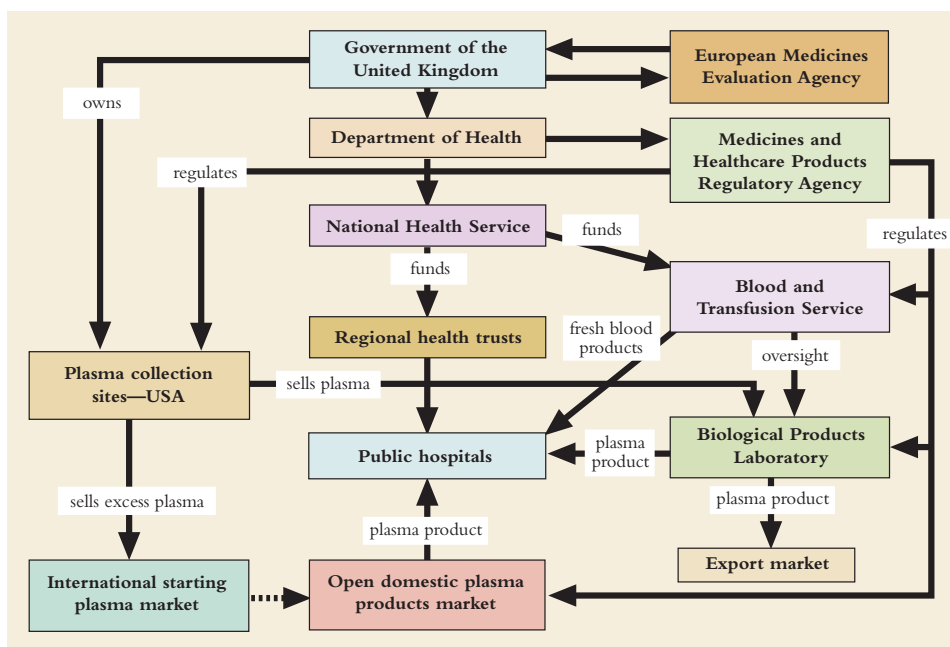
Government of the United Kingdom

European Medicines Evaluation Agency

owns

Department of Health

Medicines and Healthcare Products Regulatory Agency

regulates

National Health Service

funds

regulates

funds

Blood and Transfusion Service

Regional health trusts

fresh blood products

oversight

Plasma collection sites—USA

sells plasma

Public hospitals

plasma product

Biological Products Laboratory

sells excess plasma

plasma product

plasma product

Export market

International starting plasma market

Open domestic plasma products market